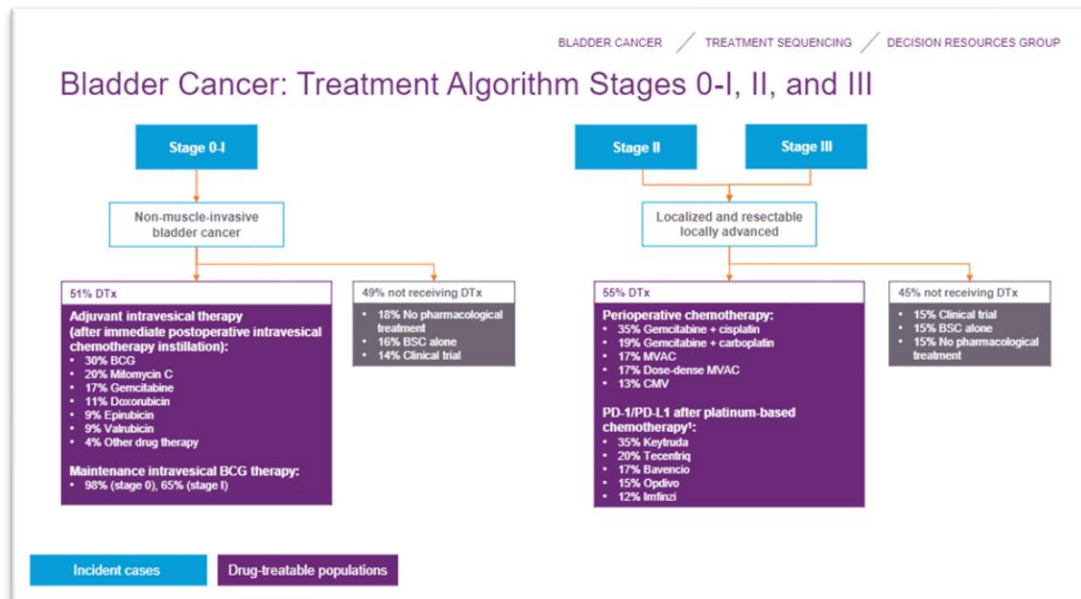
BLADDER CANCER / TREATMENT SEQUENCING / DECISION RESOURCES GROUP

Bladder Cancer: Treatment Algorithm Stages 0-I, II, and III

Stage 0-I

Non-muscle-invasive bladder cancer

51% DTx

Adjuvant intravesical therapy (after immediate postoperative intravesical chemotherapy instillation):
• 30% BCG
• 20% Mitomycin C
• 17% Gemcitabine
• 11% Doxorubicin
• 9% Epirubicin
• 9% Valrubicin
• 4% Other drug therapy

Maintenance intravesical BCG therapy:
• 98% (stage 0), 65% (stage I)

49% not receiving DTx
• 18% No pharmacological treatment
• 16% BSC alone
• 14% Clinical trial

Stage II

Stage III

Localized and resectable locally advanced

55% DTx

Perioperative chemotherapy:
• 35% Gemcitabine + cisplatin
• 19% Gemcitabine + carboplatin
• 17% MVAC
• 17% Dose-dense MVAC
• 13% CMV

PD-1/PD-L1 after platinum-based chemotherapy¹:
• 35% Keytruda
• 20% Tecentriq
• 17% Bavencio
• 15% Opdivo
• 12% Imfinzi

45% not receiving DTx
• 15% Clinical trial
• 15% BSC alone
• 15% No pharmacological treatment

Incident cases

Drug-treatable populations